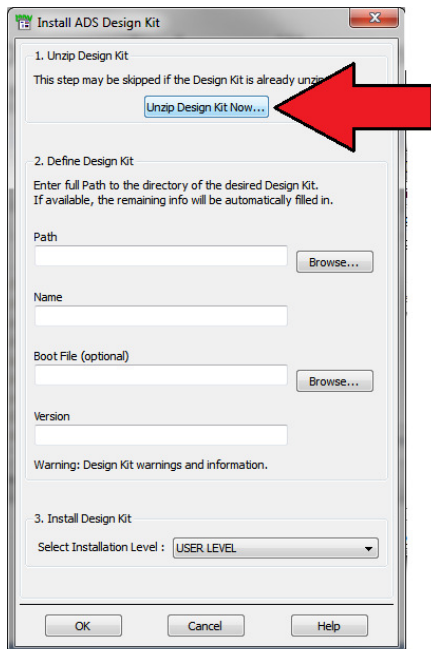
Install ADS Design Kit

1. Unzip Design Kit

This step may be skipped if the Design Kit is already unzi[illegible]

Unzip Design Kit Now...

2. Define Design Kit

Enter full Path to the directory of the desired Design Kit.
If available, the remaining info will be automatically filled in.

Path

Browse...

Name

Boot File (optional)

Browse...

Version

Warning: Design Kit warnings and information.

3. Install Design Kit

Select Installation Level : USER LEVEL

OK

Cancel

Help